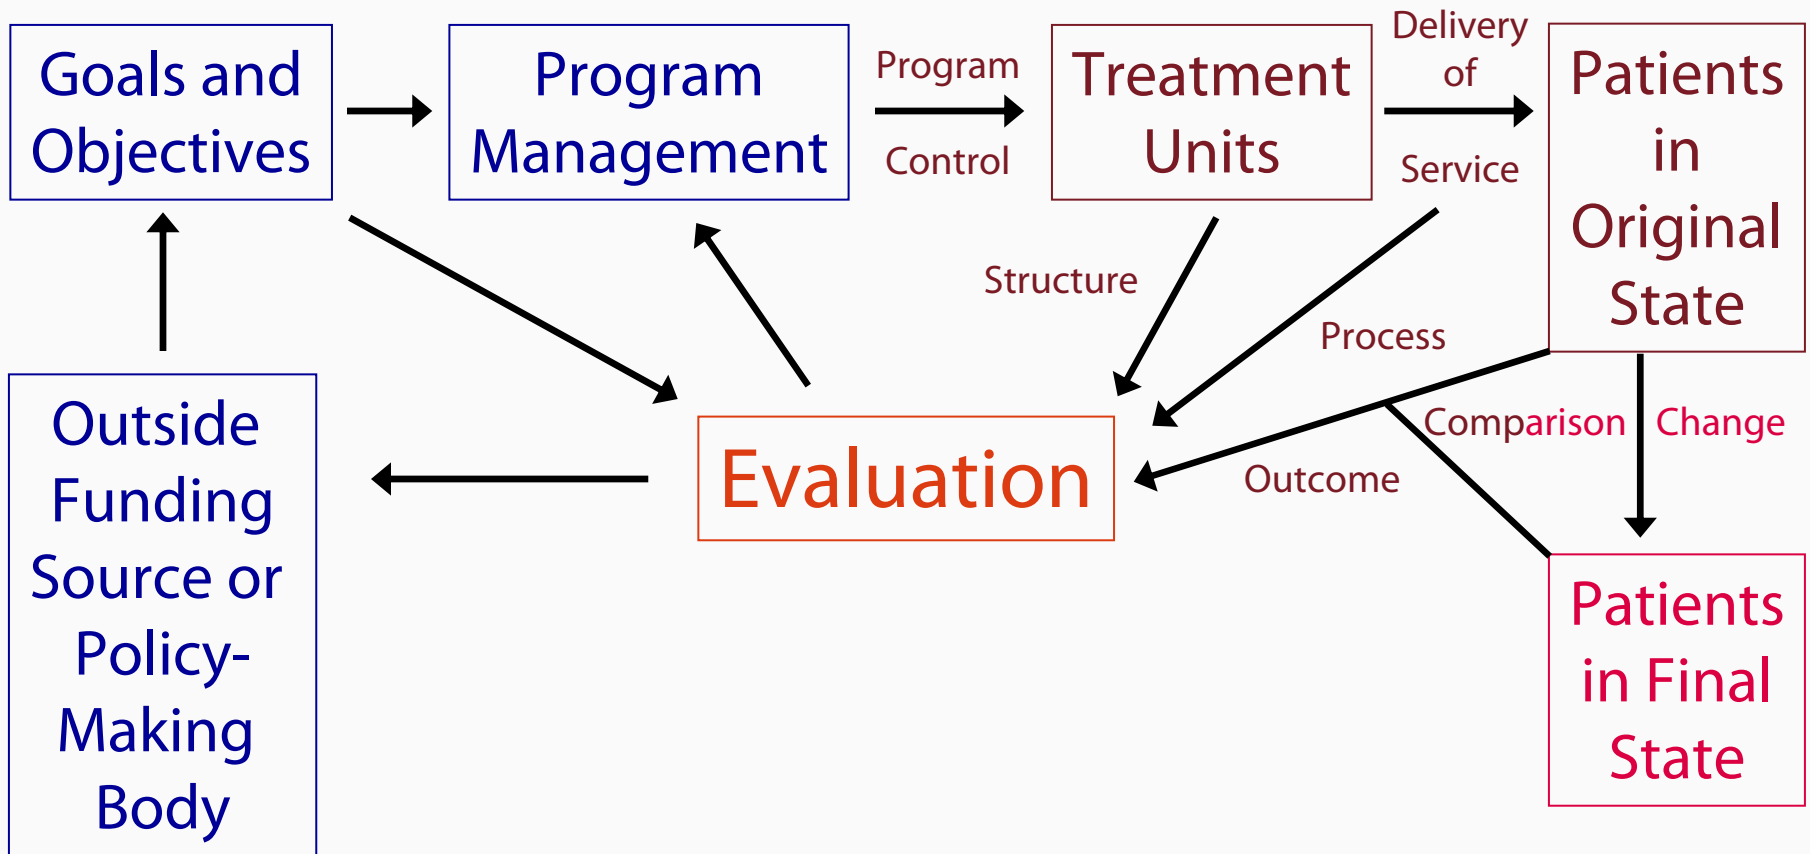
Goals and Objectives

Program Management

Program

Control

Treatment Units

Delivery of

Service

Patients in Original State

Structure

Process

Comparison

Change

Outcome

Evaluation

Outside Funding Source or Policy-Making Body

Patients in Final State